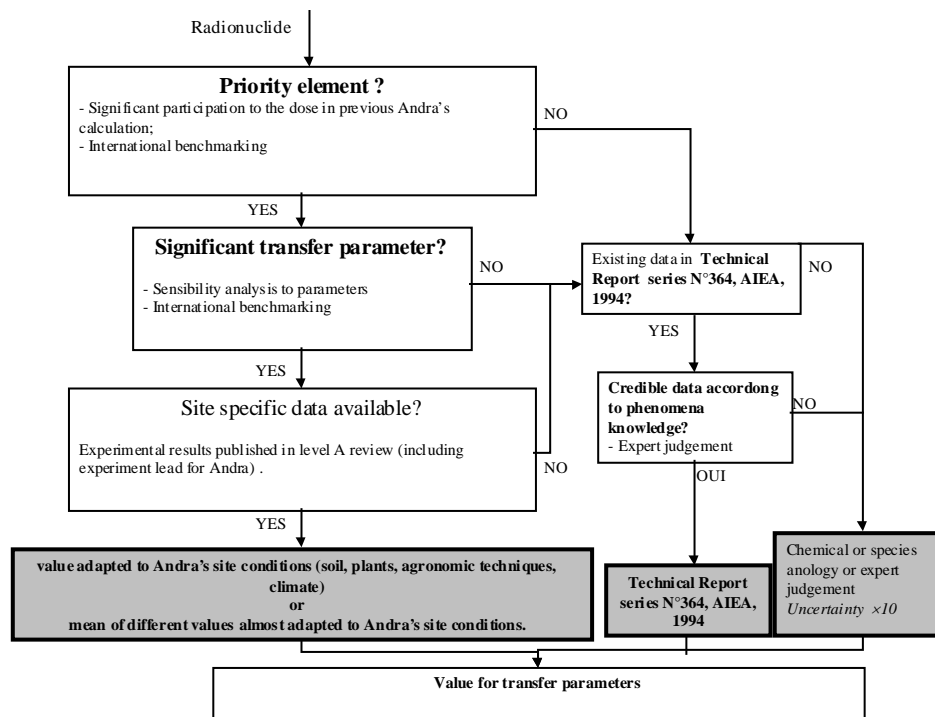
Radionuclide

**Priority element ?**
- Significant participation to the dose in previous Andra's calculation;
- International benchmarking

NO

YES

**Significant transfer parameter?**
- Sensibility analysis to parameters
- International benchmarking

NO

Existing data in **Technical Report series N°364, AIEA, 1994?**

NO

YES

YES

Site specific data available?
Experimental results published in level A review (including experiment lead for Andra) .

NO

**Credible data accordong to phenomena knowledge?**
- Expert judgement

NO

OUI

YES

**value adapted to Andra's site conditions (soil, plants, agronomic techniques, climate)
or
mean of different values almost adapted to Andra's site conditions.**

**Technical Report series N°364, AIEA, 1994**

Chemical or species anology or expert judgement
*Uncertainty* $\times 10$

**Value for transfer parameters**